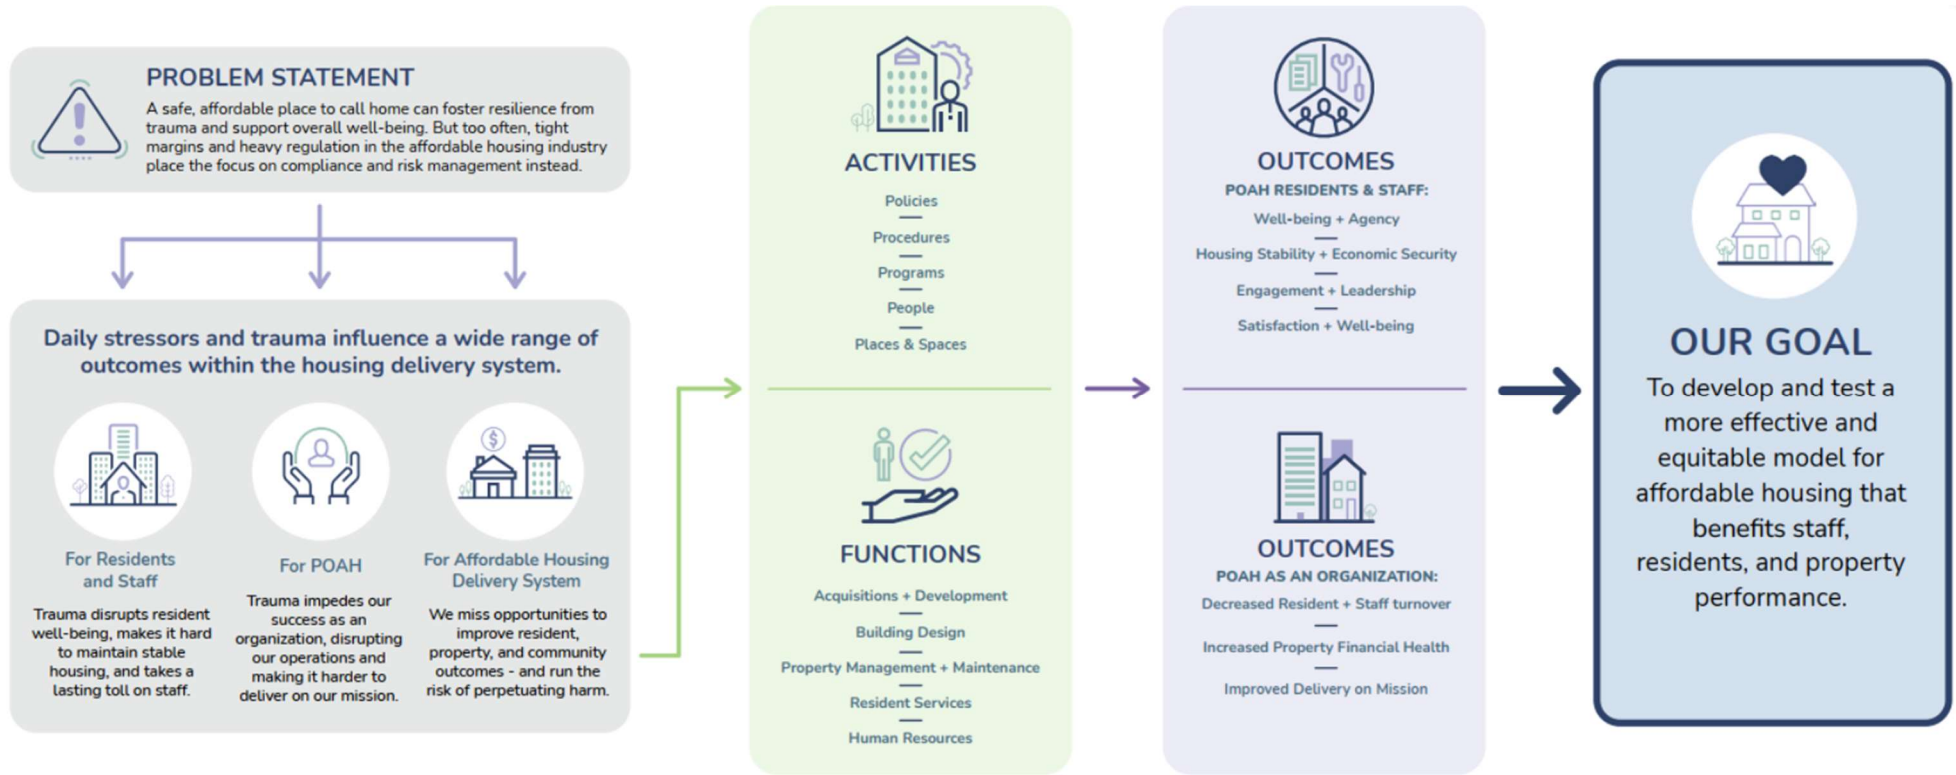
PROBLEM STATEMENT

A safe, affordable place to call home can foster resilience from trauma and support overall well-being. But too often, tight margins and heavy regulation in the affordable housing industry place the focus on compliance and risk management instead.

Daily stressors and trauma influence a wide range of outcomes within the housing delivery system.

For Residents and Staff

Trauma disrupts resident well-being, makes it hard to maintain stable housing, and takes a lasting toll on staff.

For POAH

Trauma impedes our success as an organization, disrupting our operations and making it harder to deliver on our mission.

For Affordable Housing Delivery System

We miss opportunities to improve resident, property, and community outcomes - and run the risk of perpetuating harm.

ACTIVITIES

Policies
Procedures
Programs
People
Places & Spaces

FUNCTIONS

Acquisitions + Development
Building Design
Property Management + Maintenance
Resident Services
Human Resources

OUTCOMES

POAH RESIDENTS & STAFF:

Well-being + Agency
Housing Stability + Economic Security
Engagement + Leadership
Satisfaction + Well-being

OUTCOMES

POAH AS AN ORGANIZATION:

Decreased Resident + Staff turnover
Increased Property Financial Health
Improved Delivery on Mission

OUR GOAL

To develop and test a more effective and equitable model for affordable housing that benefits staff, residents, and property performance.